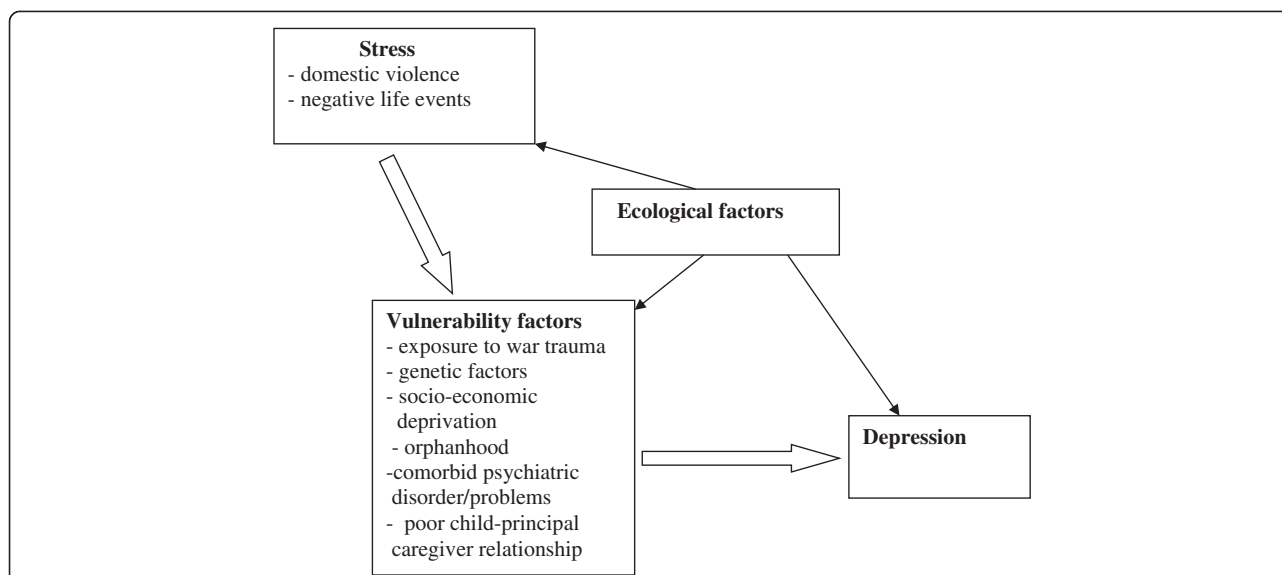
Stress
- domestic violence
- negative life events

Ecological factors

Vulnerability factors
- exposure to war trauma
- genetic factors
- socio-economic deprivation
- orphanhood
-comorbid psychiatric disorder/problems
- poor child-principal caregiver relationship

Depression